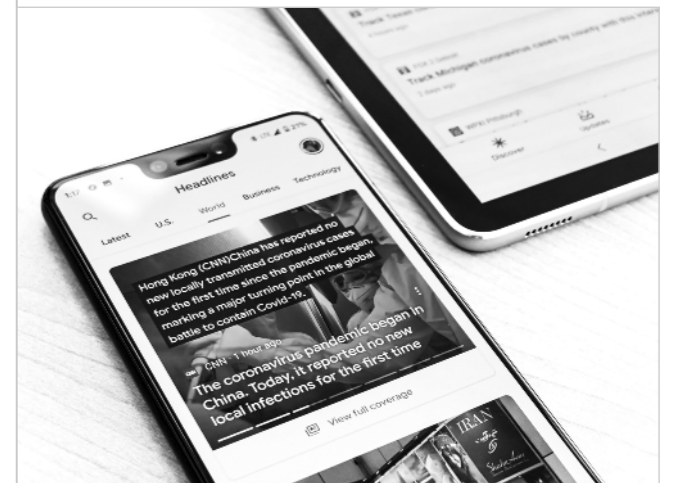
Track Michigan coronavirus cases by county with this interactive

Discover

Updates

Headlines

Latest

U.S.

World

Business

Technology

Hong Kong (CNN)China has reported no new locally transmitted coronavirus cases for the first time since the pandemic began, marking a major turning point in the global battle to contain Covid-19.

CNN · 1 hour ago

The coronavirus pandemic began in China. Today, it reported no new local infections for the first time

View full coverage

IRAN